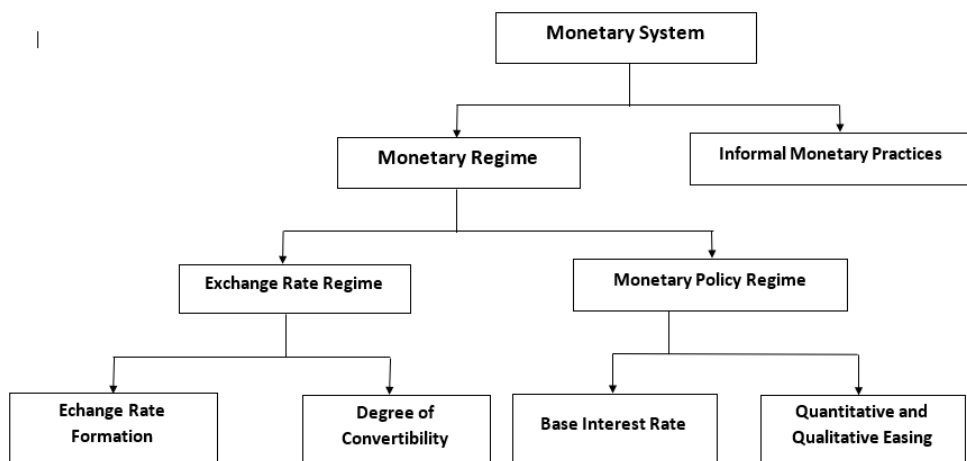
Monetary System

Monetary Regime

Informal Monetary Practices

Exchange Rate Regime

Monetary Policy Regime

Echange Rate Formation

Degree of Convertibility

Base Interest Rate

Quantitative and Qualitative Easing